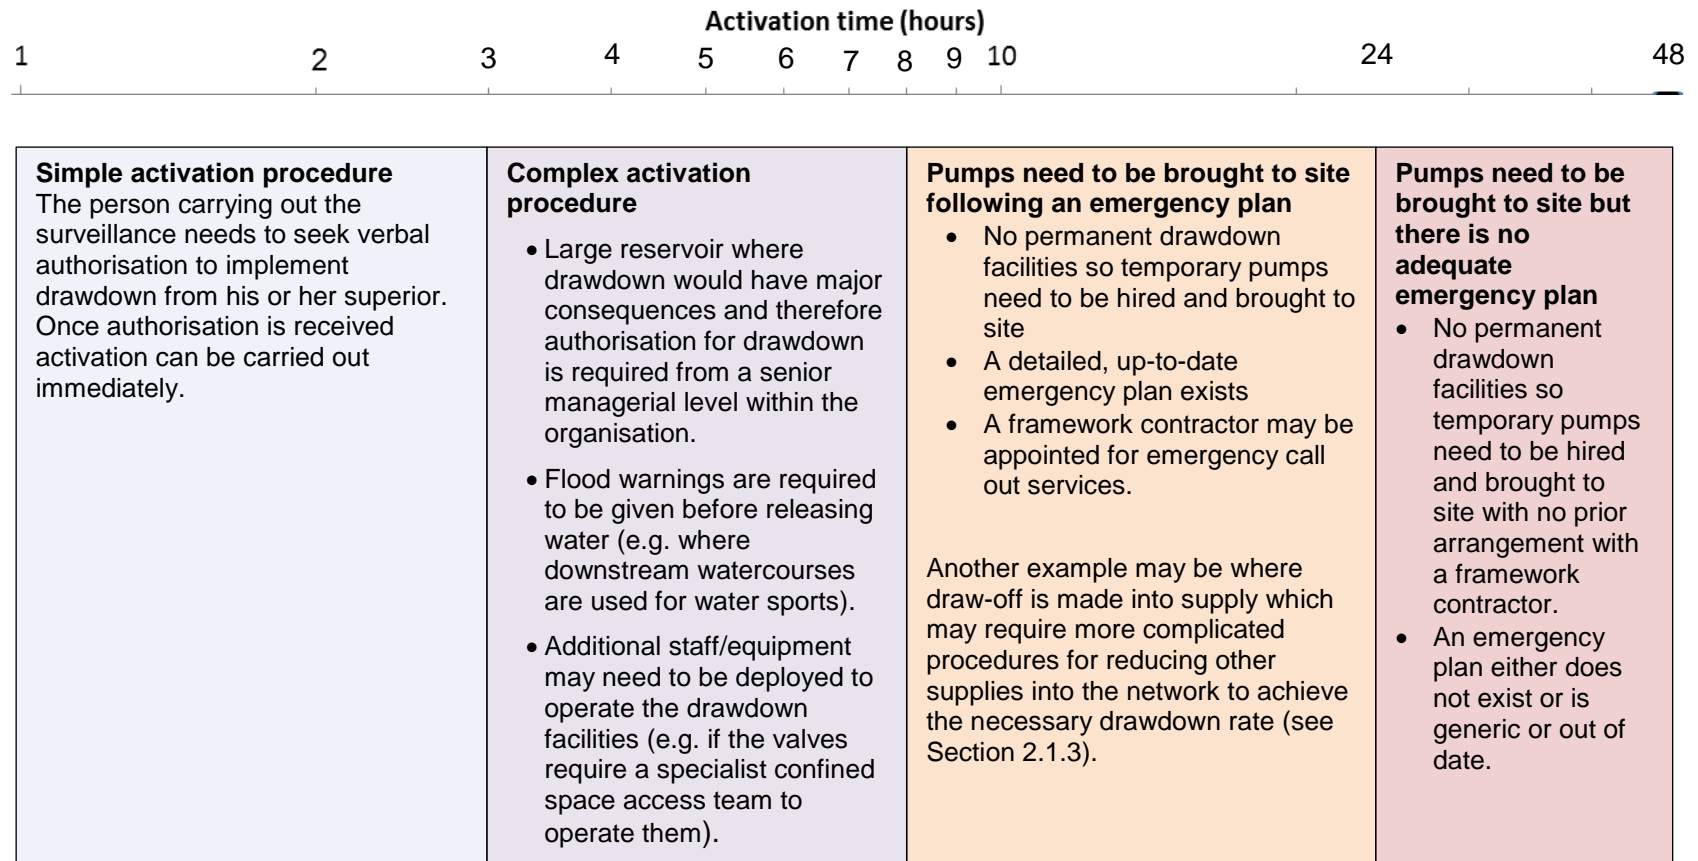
Activation time (hours)

1 2 3 4 5 6 7 8 9 10 24 48

| Simple activation procedure<br>The person carrying out the surveillance needs to seek verbal authorisation to implement drawdown from his or her superior. Once authorisation is received activation can be carried out immediately. | Complex activation procedure<br>• Large reservoir where drawdown would have major consequences and therefore authorisation for drawdown is required from a senior managerial level within the organisation.<br>• Flood warnings are required to be given before releasing water (e.g. where downstream watercourses are used for water sports).<br>• Additional staff/equipment may need to be deployed to operate the drawdown facilities (e.g. if the valves require a specialist confined space access team to operate them). | Pumps need to be brought to site following an emergency plan<br>• No permanent drawdown facilities so temporary pumps need to be hired and brought to site<br>• A detailed, up-to-date emergency plan exists<br>• A framework contractor may be appointed for emergency call out services.<br><br>Another example may be where draw-off is made into supply which may require more complicated procedures for reducing other supplies into the network to achieve the necessary drawdown rate (see Section 2.1.3). | Pumps need to be brought to site but there is no adequate emergency plan<br>• No permanent drawdown facilities so temporary pumps need to be hired and brought to site with no prior arrangement with a framework contractor.<br>• An emergency plan either does not exist or is generic or out of date. |
|---|---|---|---|